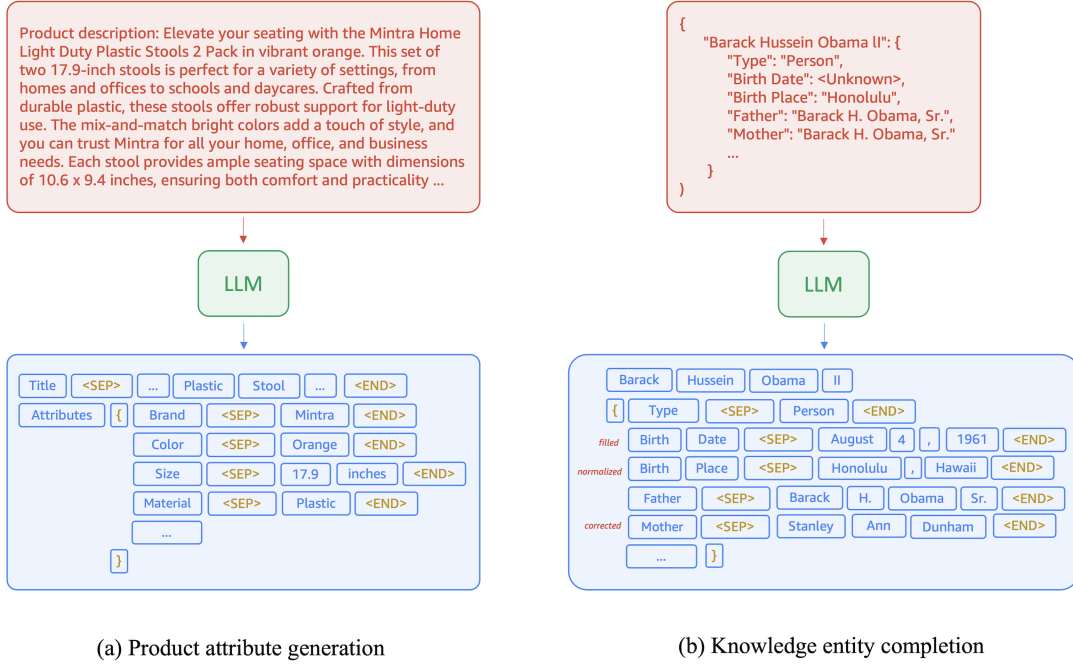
Product description: Elevate your seating with the Mintra Home Light Duty Plastic Stools 2 Pack in vibrant orange. This set of two 17.9-inch stools is perfect for a variety of settings, from homes and offices to schools and daycares. Crafted from durable plastic, these stools offer robust support for light-duty use. The mix-and-match bright colors add a touch of style, and you can trust Mintra for all your home, office, and business needs. Each stool provides ample seating space with dimensions of 10.6 x 9.4 inches, ensuring both comfort and practicality ...

LLM

Title <SEP> ... Plastic Stool ... <END>
Attributes { Brand <SEP> Mintra <END>
Color <SEP> Orange <END>
Size <SEP> 17.9 inches <END>
Material <SEP> Plastic <END>
...
}

(a) Product attribute generation

{
"Barack Hussein Obama II": {
"Type": "Person",
"Birth Date": <Unknown>,
"Birth Place": "Honolulu",
"Father": "Barack H. Obama, Sr.",
"Mother": "Barack H. Obama, Sr."
...
}
}

LLM

Barack Hussein Obama II
{ Type <SEP> Person <END>
filled Birth Date <SEP> August 4 , 1961 <END>
normalized Birth Place <SEP> Honolulu , Hawaii <END>
Father <SEP> Barack H. Obama Sr. <END>
corrected Mother <SEP> Stanley Ann Dunham <END>
... }

(b) Knowledge entity completion